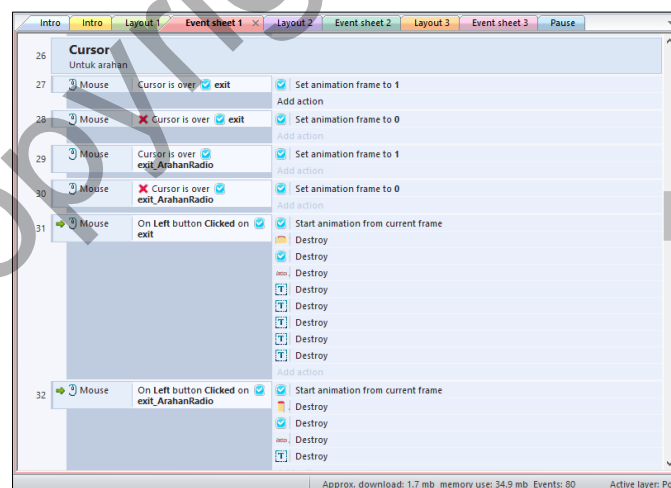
Intro | Intro | Layout 1 | Event sheet 1 × | Layout 2 | Event sheet 2 | Layout 3 | Event sheet 3 | Pause

26 Cursor
Untuk arahan

27 Mouse | Cursor is over exit | Set animation frame to 1
Add action

28 Mouse | Cursor is over exit | Set animation frame to 0
Add action

29 Mouse | Cursor is over exit_ArahanRadio | Set animation frame to 1
Add action

30 Mouse | Cursor is over exit_ArahanRadio | Set animation frame to 0
Add action

31 Mouse | On Left button Clicked on exit | Start animation from current frame
Destroy
Destroy
Destroy
Destroy
Destroy
Destroy
Destroy
Destroy
Add action

32 Mouse | On Left button Clicked on exit_ArahanRadio | Start animation from current frame
Destroy
Destroy
Destroy
Destroy

Approx. download: 1.7 mb memory use: 34.9 mb Events: 80 Active layer: Po